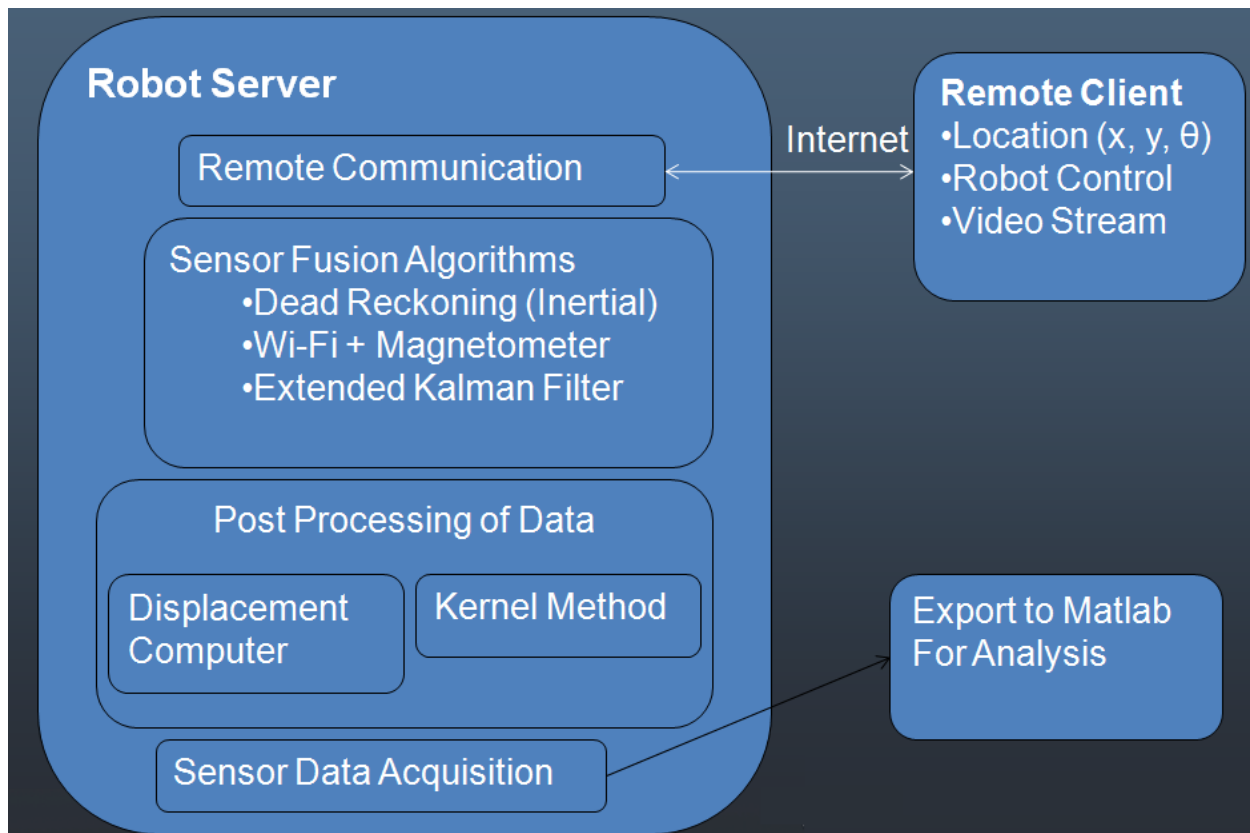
Robot Server

Remote Communication

Internet

Remote Client
•Location (x, y, θ)
•Robot Control
•Video Stream

Sensor Fusion Algorithms
•Dead Reckoning (Inertial)
•Wi-Fi + Magnetometer
•Extended Kalman Filter

Post Processing of Data

Displacement Computer

Kernel Method

Export to Matlab For Analysis

Sensor Data Acquisition